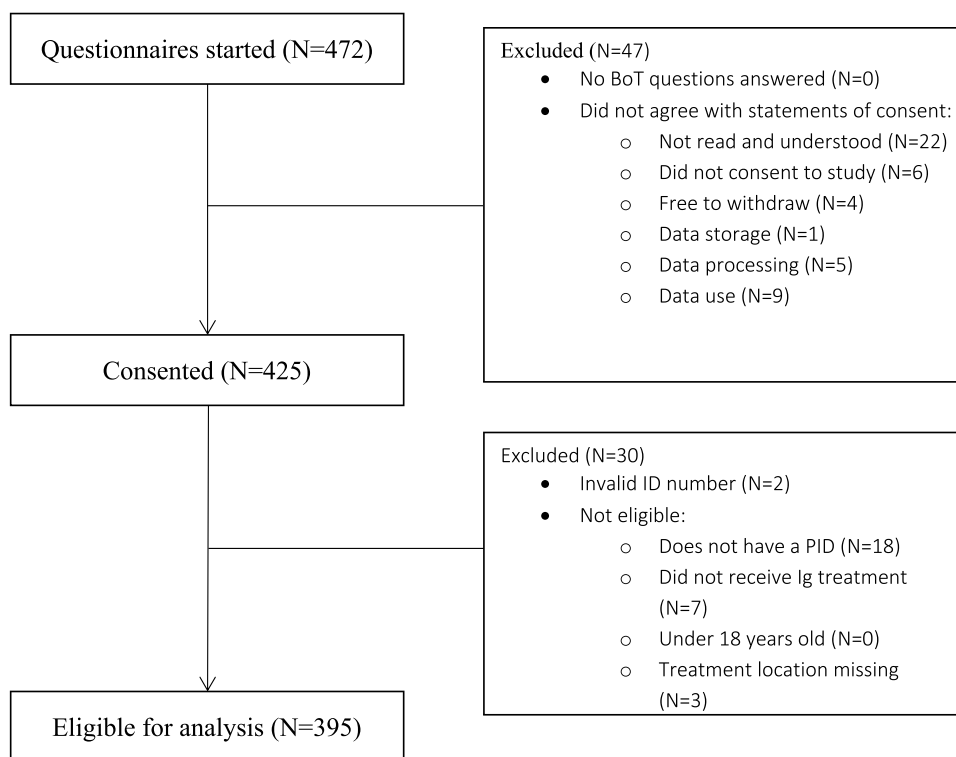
Questionnaires started (N=472)

Excluded (N=47)
- No BoT questions answered (N=0)
- Did not agree with statements of consent:
  - Not read and understood (N=22)
  - Did not consent to study (N=6)
  - Free to withdraw (N=4)
  - Data storage (N=1)
  - Data processing (N=5)
  - Data use (N=9)

Consented (N=425)

Excluded (N=30)
- Invalid ID number (N=2)
- Not eligible:
  - Does not have a PID (N=18)
  - Did not receive Ig treatment (N=7)
  - Under 18 years old (N=0)
  - Treatment location missing (N=3)

Eligible for analysis (N=395)